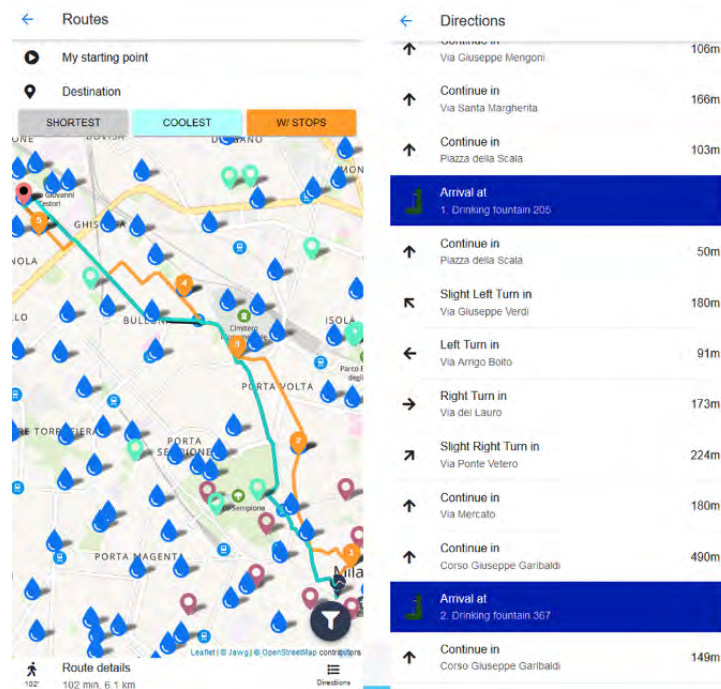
Routes

My starting point

Destination

SHORTEST
COOLEST
W/ STOPS

Giovanni Testori
GHIS
NOLA
LLO
BULLONA
Cimitero
ISOLA
PORTA VOLTA
Parco
TORRE VIERA
PORTA SEMPIONE
Sempione
PORTA MAGENTA
Mila
5
4
3
2
1
DI GANO
MON

Leaflet | © Jawg | © OpenStreetMap contributors

Route details
102 min, 6.1 km
102'
Directions

Directions

Continue in
Via Giuseppe Mengoni
106m

Continue in
Via Santa Margherita
166m

Continue in
Piazza della Scala
103m

Arrival at
1. Drinking fountain 205

Continue in
Piazza della Scala
50m

Slight Left Turn in
Via Giuseppe Verdi
180m

Left Turn in
Via Arrigo Boito
91m

Right Turn in
Via del Lauro
173m

Slight Right Turn in
Via Ponte Vetero
224m

Continue in
Via Mercato
180m

Continue in
Corso Giuseppe Garibaldi
490m

Arrival at
2. Drinking fountain 367

Continue in
Corso Giuseppe Garibaldi
149m